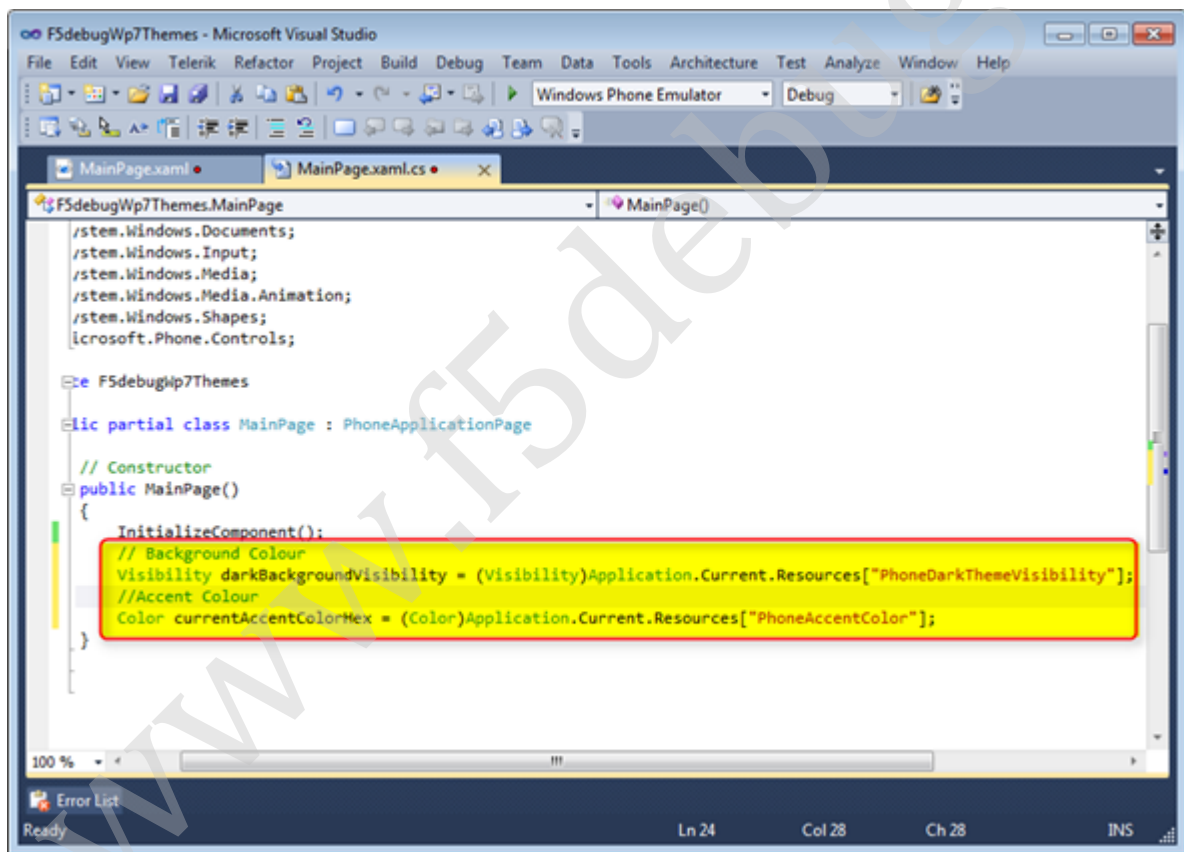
F5debugWp7Themes - Microsoft Visual Studio

File Edit View Telerik Refactor Project Build Debug Team Data Tools Architecture Test Analyze Window Help

Windows Phone Emulator Debug

MainPage.xaml MainPage.xaml.cs

F5debugWp7Themes.MainPage MainPage()

/stem.Windows.Documents;
/stem.Windows.Input;
/stem.Windows.Media;
/stem.Windows.Media.Animation;
/stem.Windows.Shapes;
icrosoft.Phone.Controls;

ce F5debugWp7Themes

lic partial class MainPage : PhoneApplicationPage

// Constructor
public MainPage()
{
InitializeComponent();
// Background Colour
Visibility darkBackgroundVisibility = (Visibility)Application.Current.Resources["PhoneDarkThemeVisibility"];
//Accent Colour
Color currentAccentColorHex = (Color)Application.Current.Resources["PhoneAccentColor"];
}

100 %

Error List

Ready Ln 24 Col 28 Ch 28 INS

www.f5debug